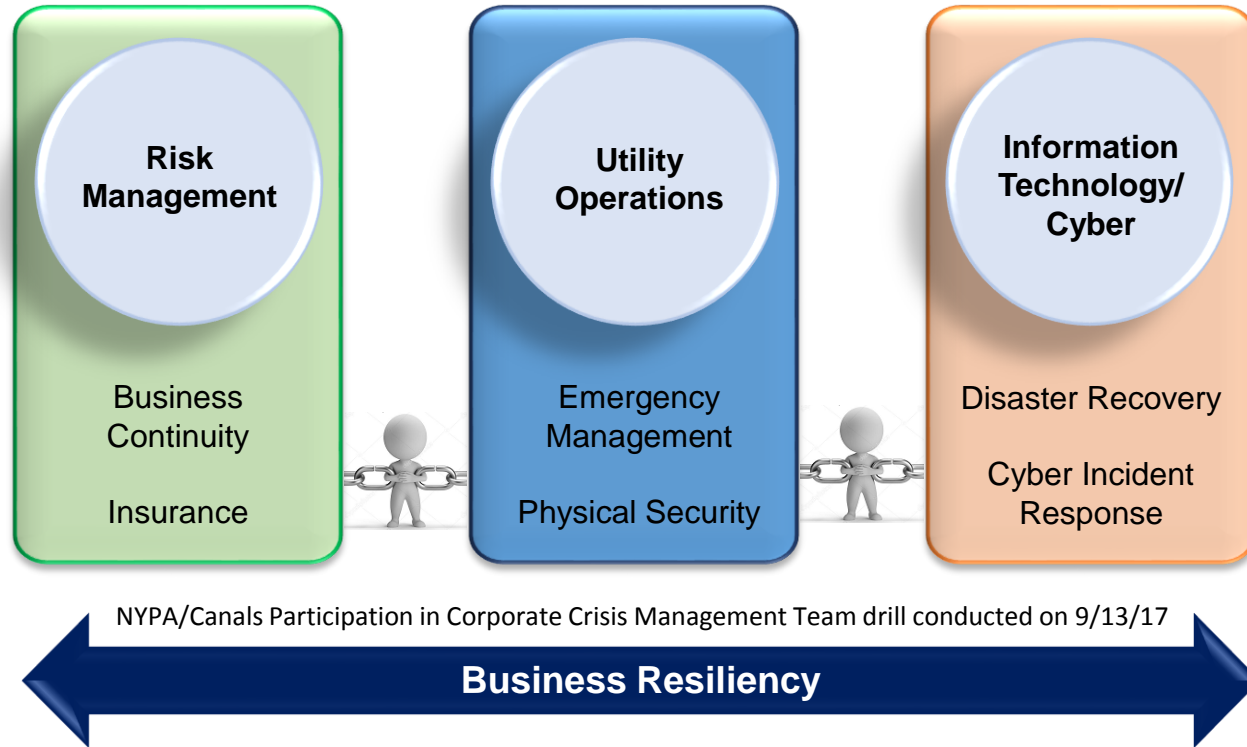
Risk Management

Business Continuity

Insurance

Utility Operations

Emergency Management

Physical Security

Information Technology/ Cyber

Disaster Recovery

Cyber Incident Response

NYPA/Canals Participation in Corporate Crisis Management Team drill conducted on 9/13/17

Business Resiliency